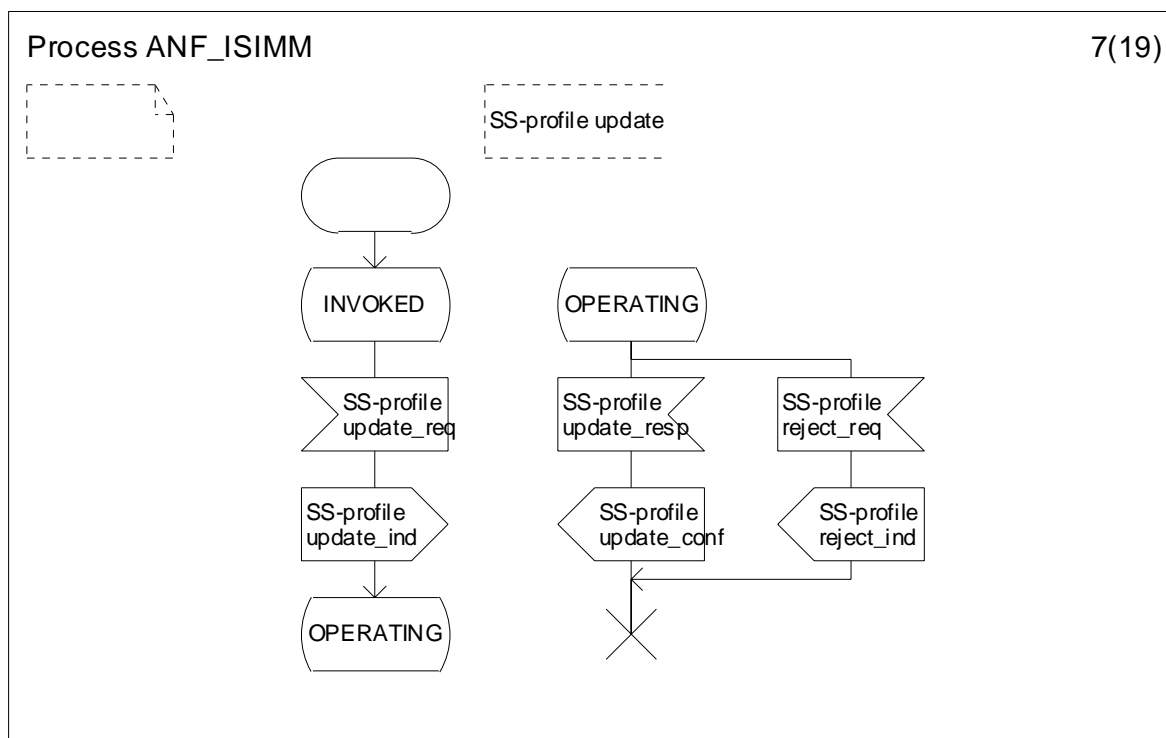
Process ANF_ISIMM

7(19)

SS-profile update

INVOKED

SS-profile update_req

SS-profile update_ind

OPERATING

OPERATING

SS-profile update_resp

SS-profile update_conf

SS-profile reject_req

SS-profile reject_ind